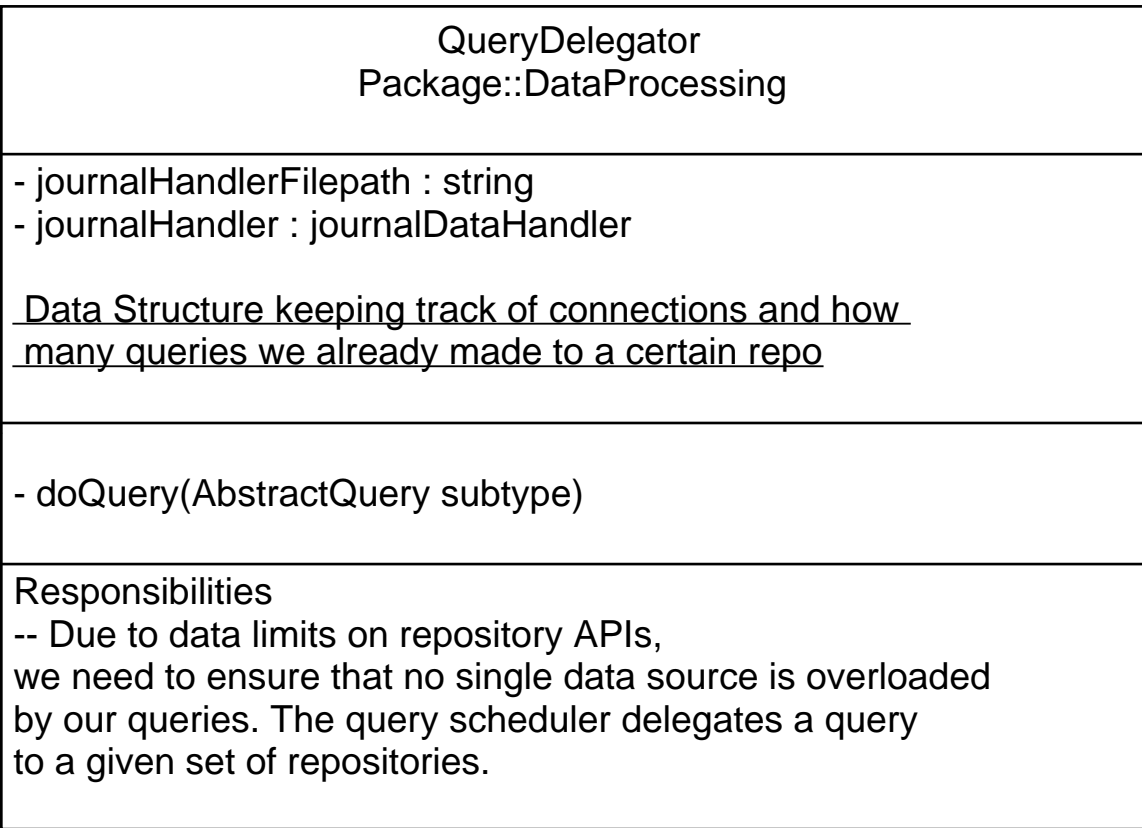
QueryDelegator
Package::DataProcessing

- journalHandlerFilepath : string
- journalHandler : journalDataHandler

Data Structure keeping track of connections and how many queries we already made to a certain repo

- doQuery(AbstractQuery subtype)

Responsibilities
-- Due to data limits on repository APIs,
we need to ensure that no single data source is overloaded by our queries. The query scheduler delegates a query to a given set of repositories.